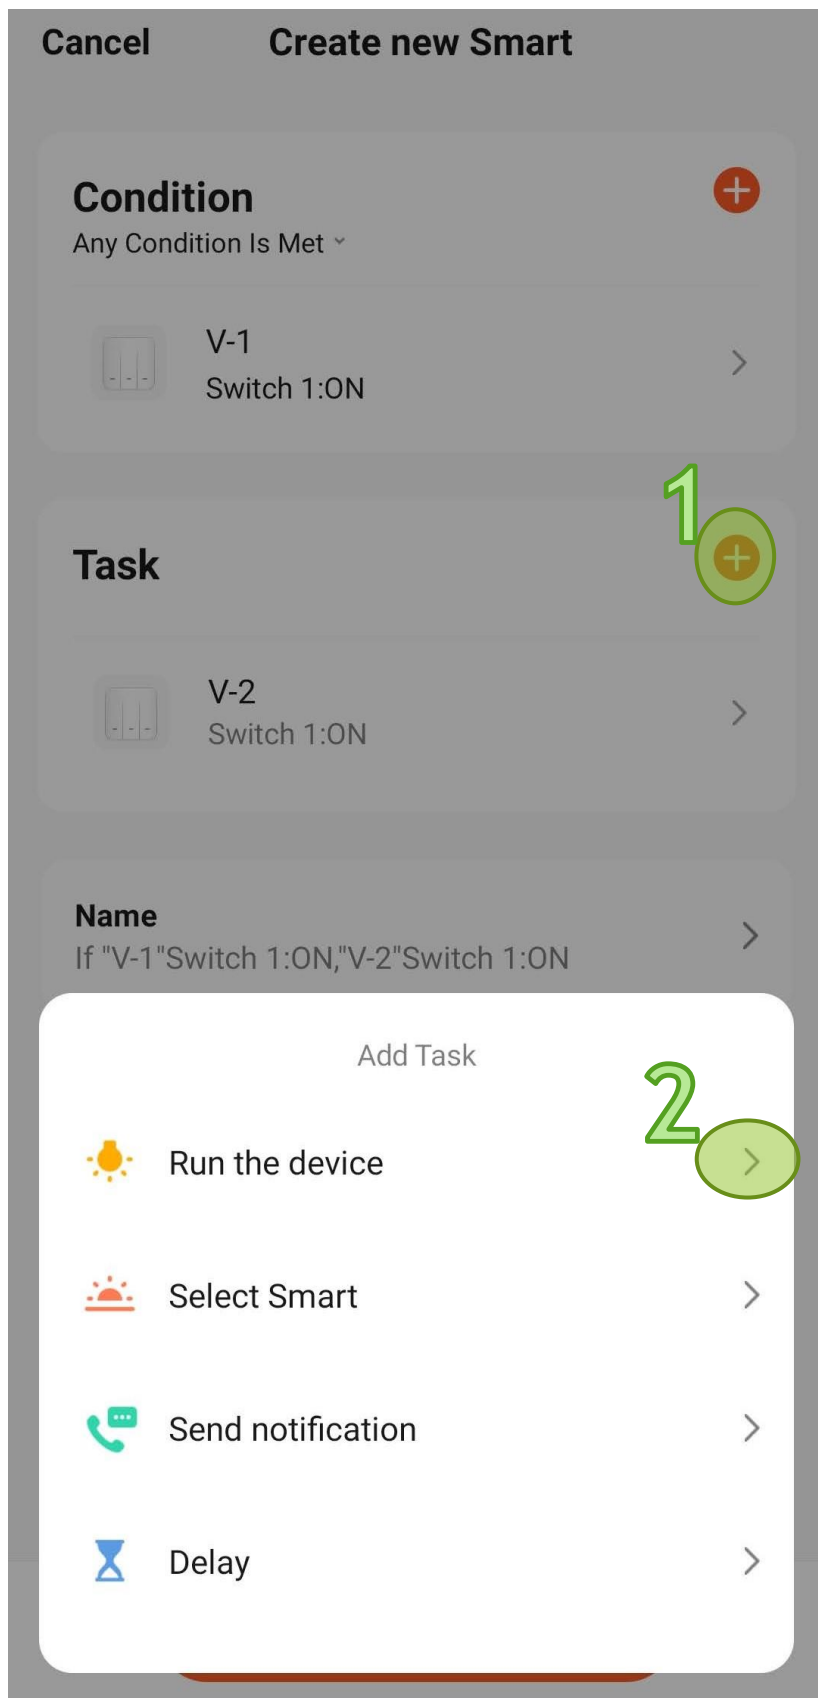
Cancel Create new Smart

Condition
Any Condition Is Met

V-1
Switch 1:ON

1

Task

V-2
Switch 1:ON

Name
If "V-1"Switch 1:ON,"V-2"Switch 1:ON

Add Task

2

Run the device

Select Smart

Send notification

Delay